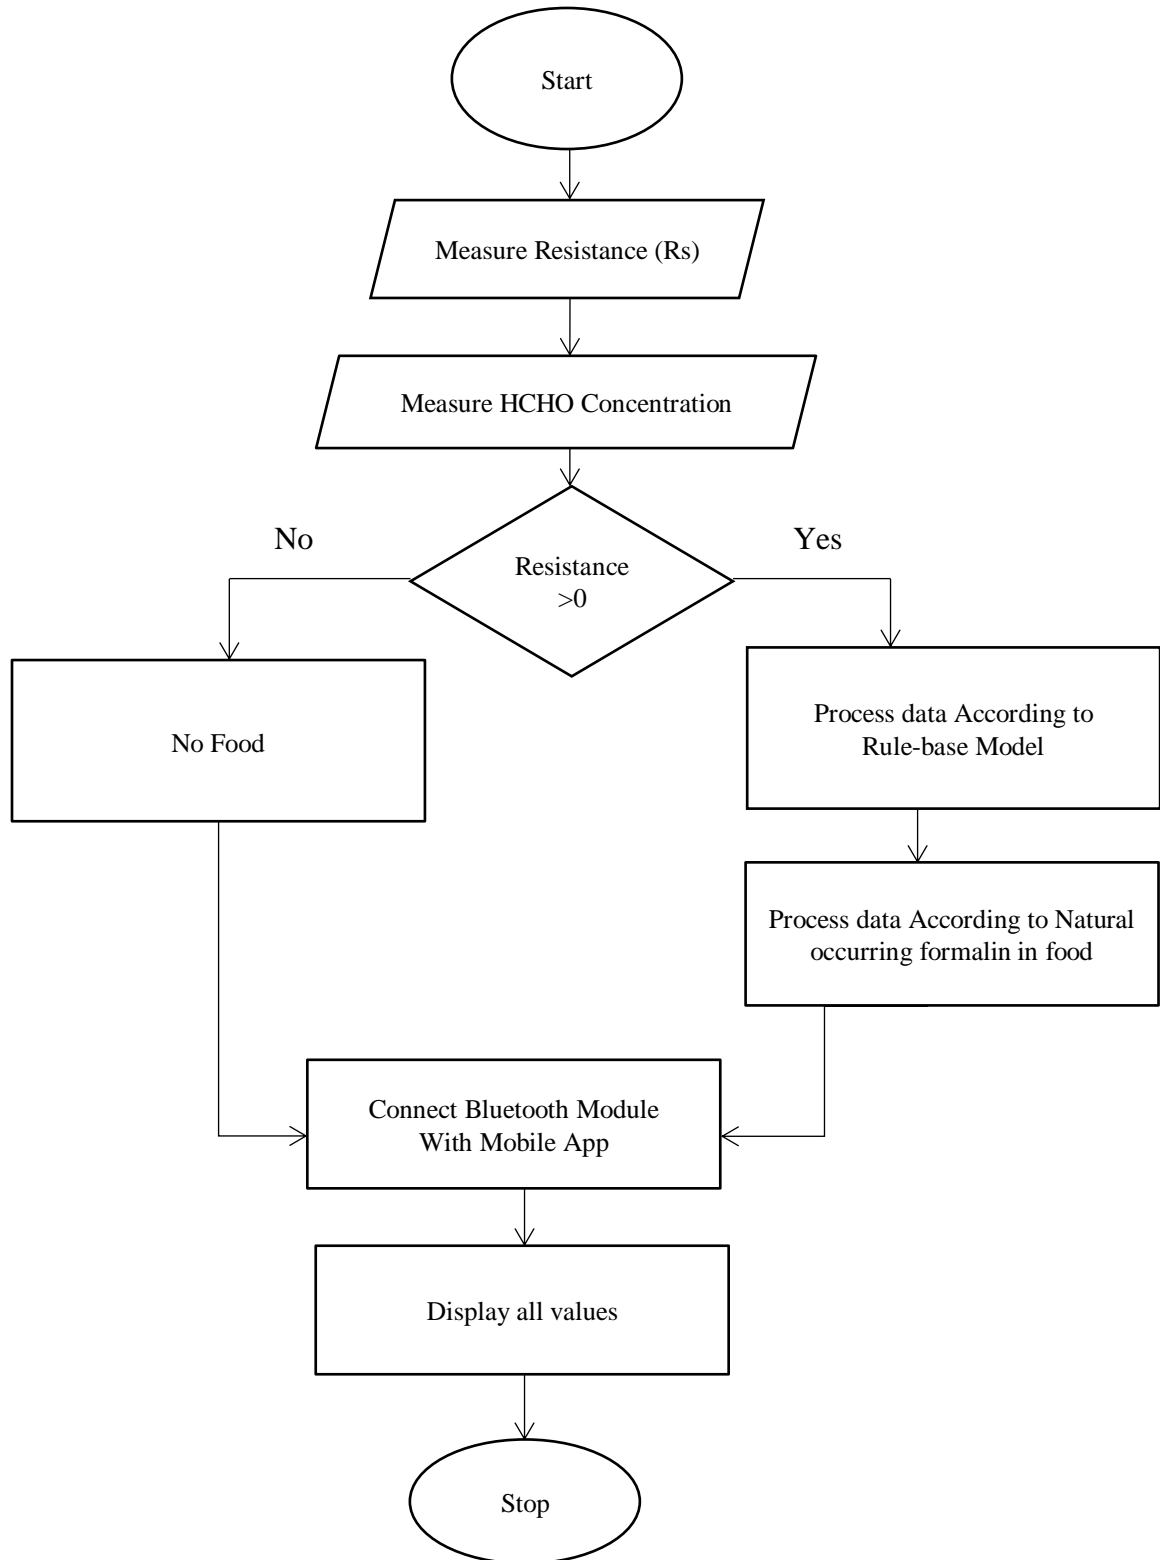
Start

Measure Resistance (Rs)

Measure HCHO Concentration

No

Resistance >0

Yes

No Food

Process data According to Rule-base Model

Process data According to Natural occurring formalin in food

Connect Bluetooth Module With Mobile App

Display all values

Stop